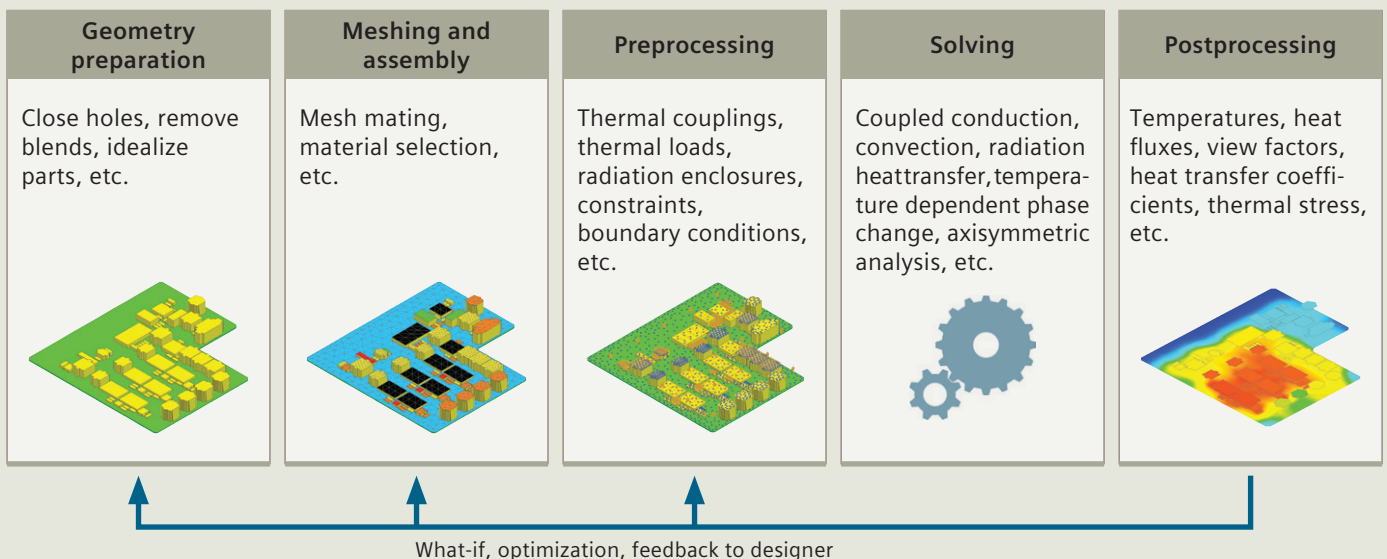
Geometry preparation

Close holes, remove blends, idealize parts, etc.

Meshing and assembly

Mesh mating, material selection, etc.

Preprocessing

Thermal couplings, thermal loads, radiation enclosures, constraints, boundary conditions, etc.

Solving

Coupled conduction, convection, radiation heattransfer, temperature dependent phase change, axisymmetric analysis, etc.

Postprocessing

Temperatures, heat fluxes, view factors, heat transfer coefficients, thermal stress, etc.

What-if, optimization, feedback to designer